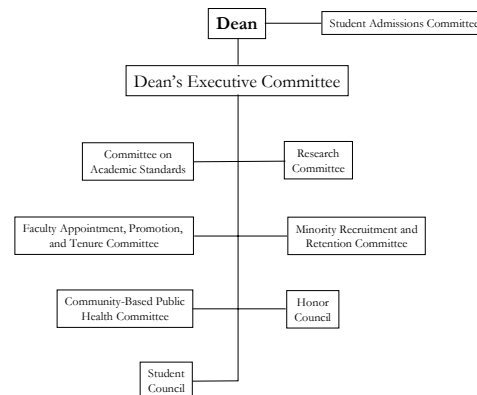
Dean

Student Admissions Committee

Dean's Executive Committee

Committee on Academic Standards

Research Committee

Faculty Appointment, Promotion, and Tenure Committee

Minority Recruitment and Retention Committee

Community-Based Public Health Committee

Honor Council

Student Council